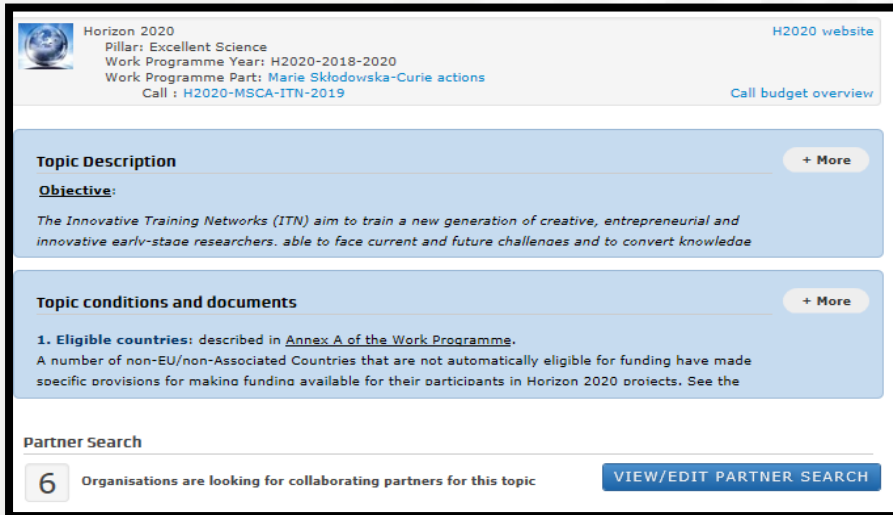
Horizon 2020
Pillar: Excellent Science
Work Programme Year: H2020-2018-2020
Work Programme Part: Marie Skłodowska-Curie actions
Call : H2020-MSCA-ITN-2019

H2020 website

Call budget overview

Topic Description

+ More

Objective:

The Innovative Training Networks (ITN) aim to train a new generation of creative, entrepreneurial and innovative early-stage researchers, able to face current and future challenges and to convert knowledge

Topic conditions and documents

+ More

1. Eligible countries: described in Annex A of the Work Programme.
A number of non-EU/non-Associated Countries that are not automatically eligible for funding have made specific provisions for making funding available for their participants in Horizon 2020 projects. See the

Partner Search

6

Organisations are looking for collaborating partners for this topic

VIEW/EDIT PARTNER SEARCH